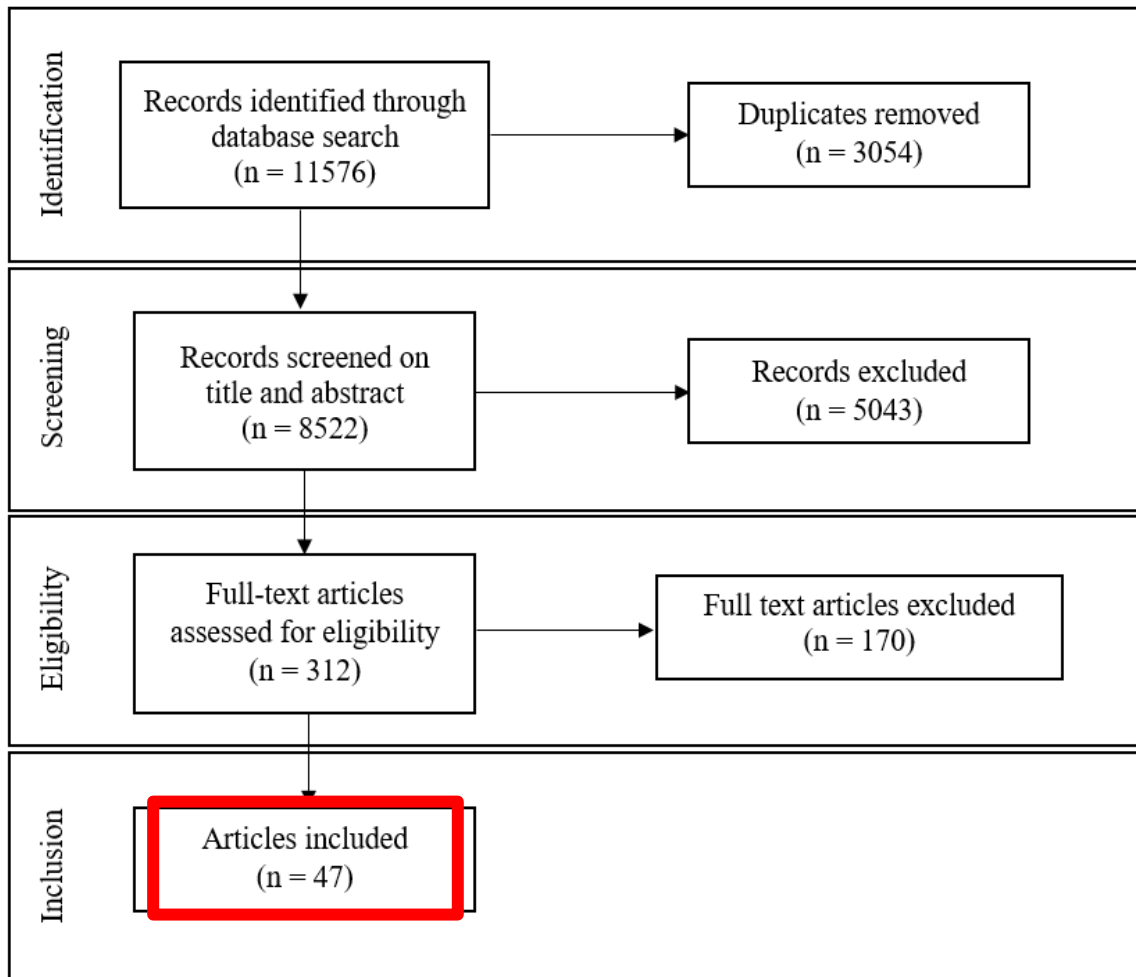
Identification

Records identified through database search
(n = 11576)

Duplicates removed
(n = 3054)

Screening

Records screened on title and abstract
(n = 8522)

Records excluded
(n = 5043)

Eligibility

Full-text articles assessed for eligibility
(n = 312)

Full text articles excluded
(n = 170)

Inclusion

Articles included
(n = 47)